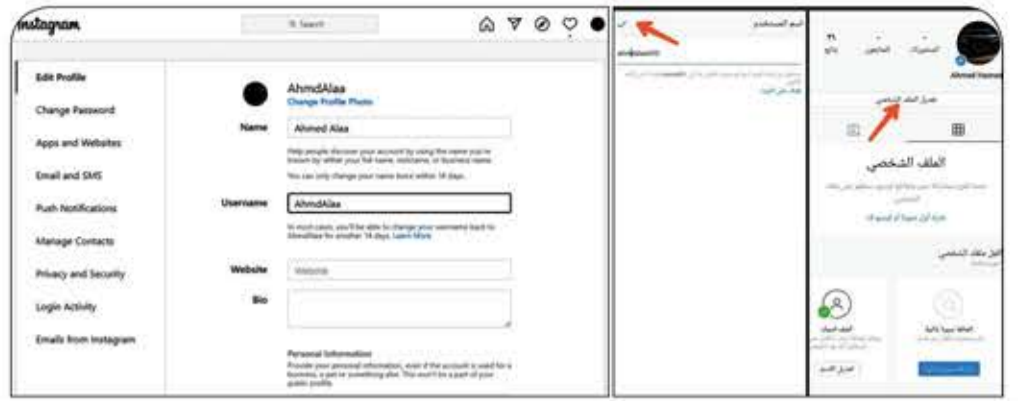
Instagram

Search

Edit Profile

Change Password

Apps and Websites

Email and SMS

Push Notifications

Manage Contacts

Privacy and Security

Login Activity

Emails from Instagram

AhmdAlaa
Change Profile Photo

Name
Ahmed Alaa

Help people discover your account by using the name you're known by: either your full name, nickname, or business name.

You can only change your name twice within 14 days.

Username
AhmdAlaa

In most cases, you'll be able to change your username back to AhmdAlaa for another 14 days. Learn More

Website
Website

Bio

Personal Information
Provide your personal information, even if the account is used for a business, a pet or something else. This won't be a part of your public profile.

اسم المستخدم

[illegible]

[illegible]

٣١
متابع

المتابعين

المنشورات

Ahmed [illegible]

تعديل الملف الشخصي

الملف الشخصي

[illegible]

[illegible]

أكمل ملفك الشخصي

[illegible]

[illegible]

تعديل الاسم